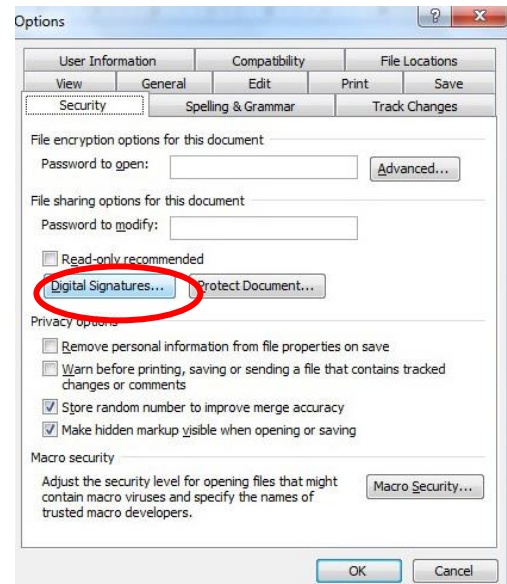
Options

?

X

User Information

Compatibility

File Locations

View

General

Edit

Print

Save

Security

Spelling & Grammar

Track Changes

File encryption options for this document

Password to open:

Advanced...

File sharing options for this document

Password to modify:

Read-only recommended

Digital Signatures...

Protect Document...

Privacy options

Remove personal information from file properties on save

Warn before printing, saving or sending a file that contains tracked changes or comments

Store random number to improve merge accuracy

Make hidden markup visible when opening or saving

Macro security

Adjust the security level for opening files that might contain macro viruses and specify the names of trusted macro developers.

Macro Security...

OK

Cancel